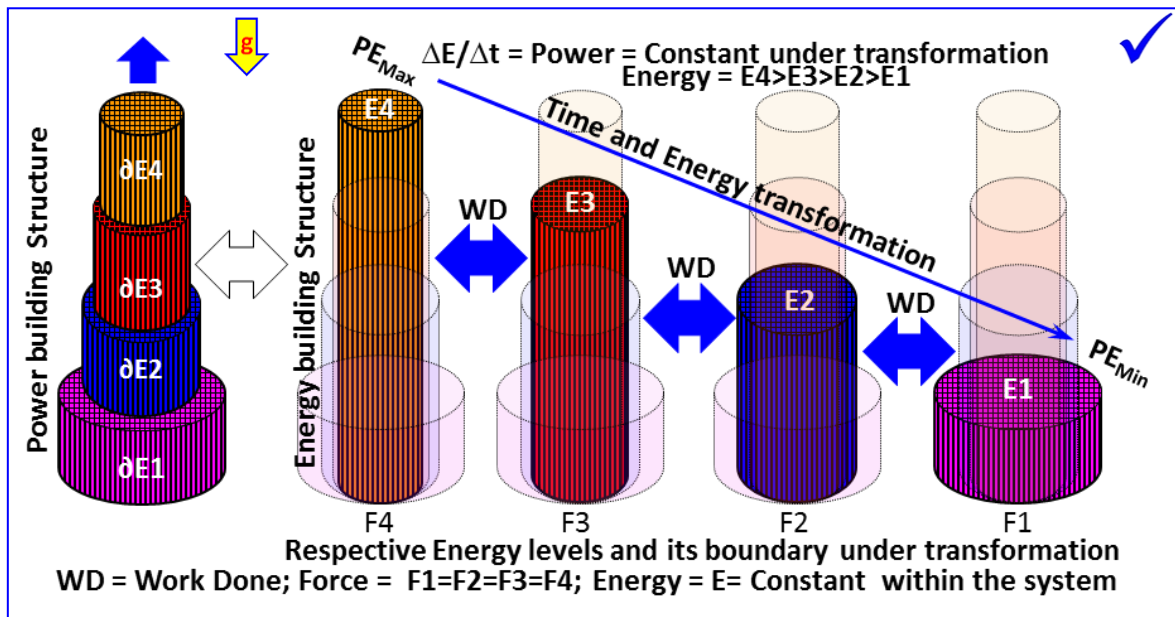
g

Power building Structure

∂E4

∂E3

∂E2

∂E1

$PE_{Max}$ $\Delta E/\Delta t$ = Power = Constant under transformation

Energy = E4>E3>E2>E1

Time and Energy transformation

Energy building Structure

E4

WD

E3

WD

E2

WD

E1

$PE_{Min}$

F4 F3 F2 F1

Respective Energy levels and its boundary under transformation

WD = Work Done; Force = F1=F2=F3=F4; Energy = E= Constant within the system